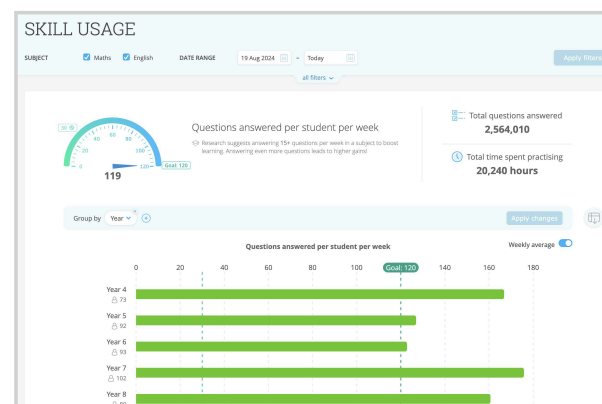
SKILL USAGE

SUBJECT Maths English DATE RANGE 19 Aug 2024 - Today Apply filters

all filters

30 20 40 60 80 100 120 0 Goal: 120

119

Questions answered per student per week

Research suggests answering 15+ questions per week in a subject to boost learning. Answering even more questions leads to higher gains!

Total questions answered
2,564,010

Total time spent practising
20,240 hours

Group by Year

Apply changes

Questions answered per student per week

Weekly average

0 20 40 60 80 100 Goal: 120 140 160 180

Year 4
73

Year 5
92

Year 6
93

Year 7
102

Year 8
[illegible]